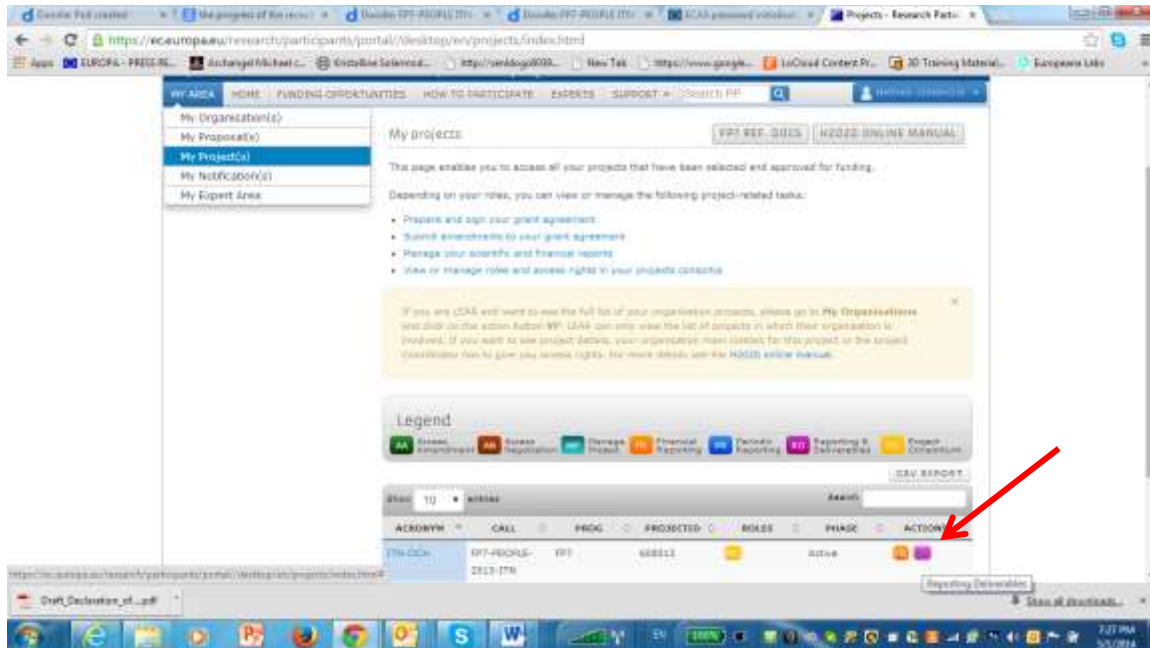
Projects - Research Partic ×

https://ec.europa.eu/research/participants/portal/desktop/en/projects/index.html

Apps EUROPA - PRESS RE... Archangel Michael c... Kristalline Salzmond... http://amklogo8039... New Tab https://www.google... LoCloud Content Pr... 3D Training Material... Europeana Labs

MY AREA HOME FUNDING OPPORTUNITIES HOW TO PARTICIPATE EXPERTS SUPPORT Search PP

My Organisation(s)
My Proposal(s)
My Project(s)
My Notification(s)
My Expert Area

My projects

FP7 REF. DOCS H2020 ONLINE MANUAL

This page enables you to access all your projects that have been selected and approved for funding.

Depending on your roles, you can view or manage the following project-related tasks:

• Prepare and sign your grant agreement
• Submit amendments to your grant agreement
• Manage your scientific and financial reports
• View or manage roles and access rights in your projects consortia

If you are LEAR and want to see the full list of your organisation projects, please go to My Organisations and click on the action button MP. LEAR can only view the list of projects in which their organisation is involved. If you want to see project details, your organisation must contact for this project or the project Coordinator has to give you access rights. For more details see the H2020 online manual.

Legend

AA Assess Amendment AN Access Negotiation MP Manage Project FR Financial Reporting PR Periodic Reporting RD Reporting & Deliverables PC Project Consortium

CSV EXPORT

Show 10 entries Search:

| ACRONYM | CALL | PROG | PROJECT ID | ROLES | PHASE | ACTIONS |
|---|---|---|---|---|---|---|
| ITN-DCH | FP7-PEOPLE-2013-ITN | FP7 | 608013 | | Active | |

Reporting Deliverables

https://ec.europa.eu/research/participants/portal/desktop/en/projects/index.html#

Draft_Declaration_of_...pdf

Show all downloads...

EN 100% 7:27 PM 5/5/2014